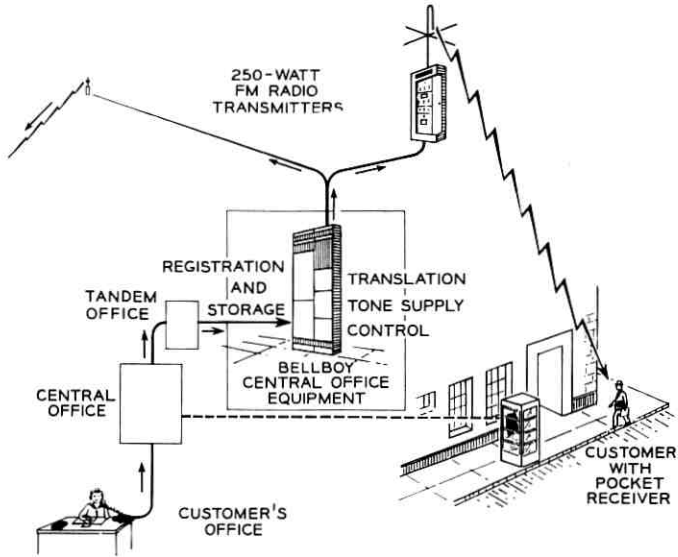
250-WATT
FM RADIO
TRANSMITTERS

REGISTRATION
AND
STORAGE

TRANSLATION
TONE SUPPLY
CONTROL

TANDEM
OFFICE

BELLBOY
CENTRAL OFFICE
EQUIPMENT

CENTRAL
OFFICE

CUSTOMER
WITH
POCKET
RECEIVER

CUSTOMER'S
OFFICE